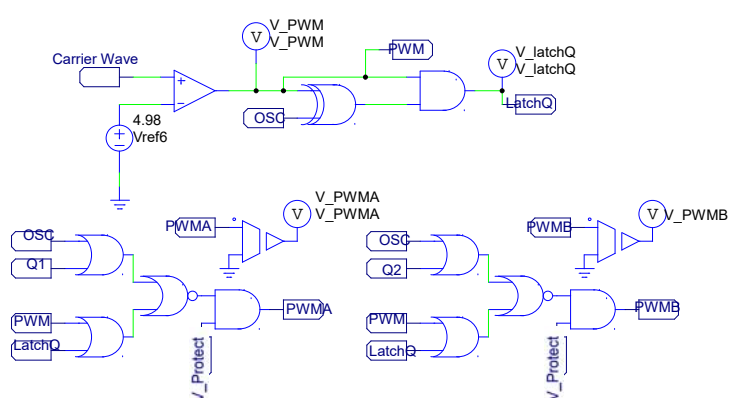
Carrier Wave

V
V_PWM
V_PWM

PWM

V
V_latchQ
V_latchQ

+
-

4.98
Vref6

OSC

LatchQ

V
V_PWMA
V_PWMA

PWMA

OSC

Q1

PWM

LatchQ

PWMA

V_Protect

V
V_PWMB

PWMB

OSC

Q2

PWM

LatchQ

PWMB

V_Protect